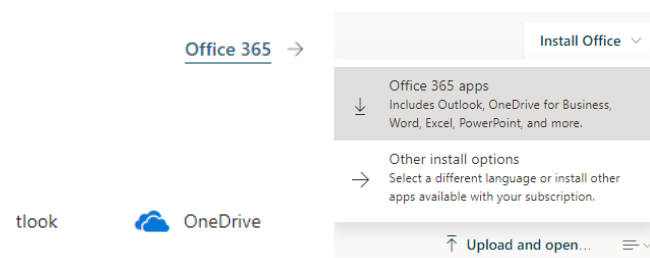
Office 365 →

Install Office

Office 365 apps
Includes Outlook, OneDrive for Business, Word, Excel, PowerPoint, and more.

Other install options
Select a different language or install other apps available with your subscription.

tlook

OneDrive

Upload and open...